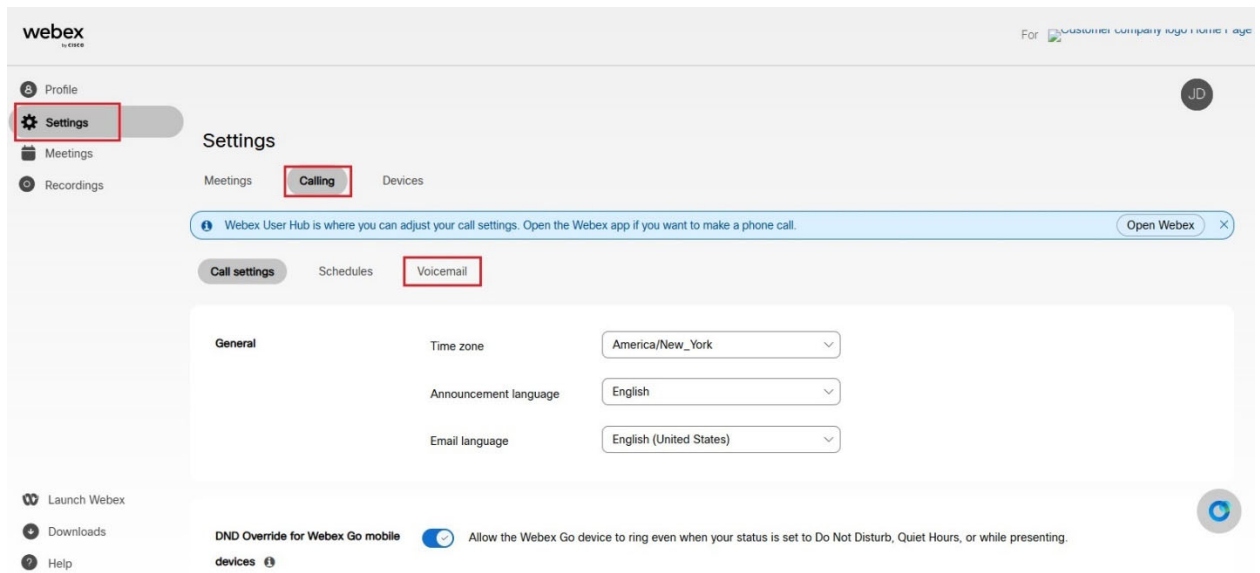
webex
by cisco

For Customer company logo Home Page

Profile
Settings
Meetings
Recordings

JD

Settings

Meetings Calling Devices

Webex User Hub is where you can adjust your call settings. Open the Webex app if you want to make a phone call.

Open Webex

Call settings Schedules Voicemail

General

Time zone America/New_York

Announcement language English

Email language English (United States)

Launch Webex
Downloads
Help

DND Override for Webex Go mobile devices

Allow the Webex Go device to ring even when your status is set to Do Not Disturb, Quiet Hours, or while presenting.